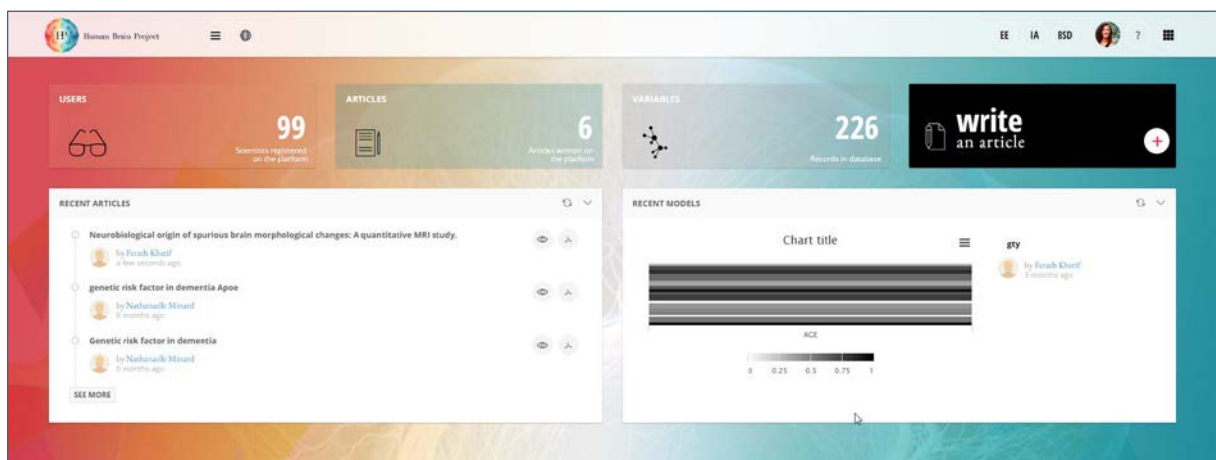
HBP Human Brain Project

EE IA BSD ?

USERS
99
Scientists registered on the platform

ARTICLES
6
Articles written on the platform

VARIABLES
226
Records in database

write
an article

RECENT ARTICLES

Neurobiological origin of spurious brain morphological changes: A quantitative MRI study.
by Ferath Kherif
a few seconds ago

genetic risk factor in dementia Apoe
by Nathanaelle Misard
6 months ago

Genetic risk factor in dementia
by Nathanaelle Misard
6 months ago

SEE MORE

RECENT MODELS

Chart title

AGE

0 0.25 0.5 0.75 1

gty
by Ferath Kherif
3 months ago